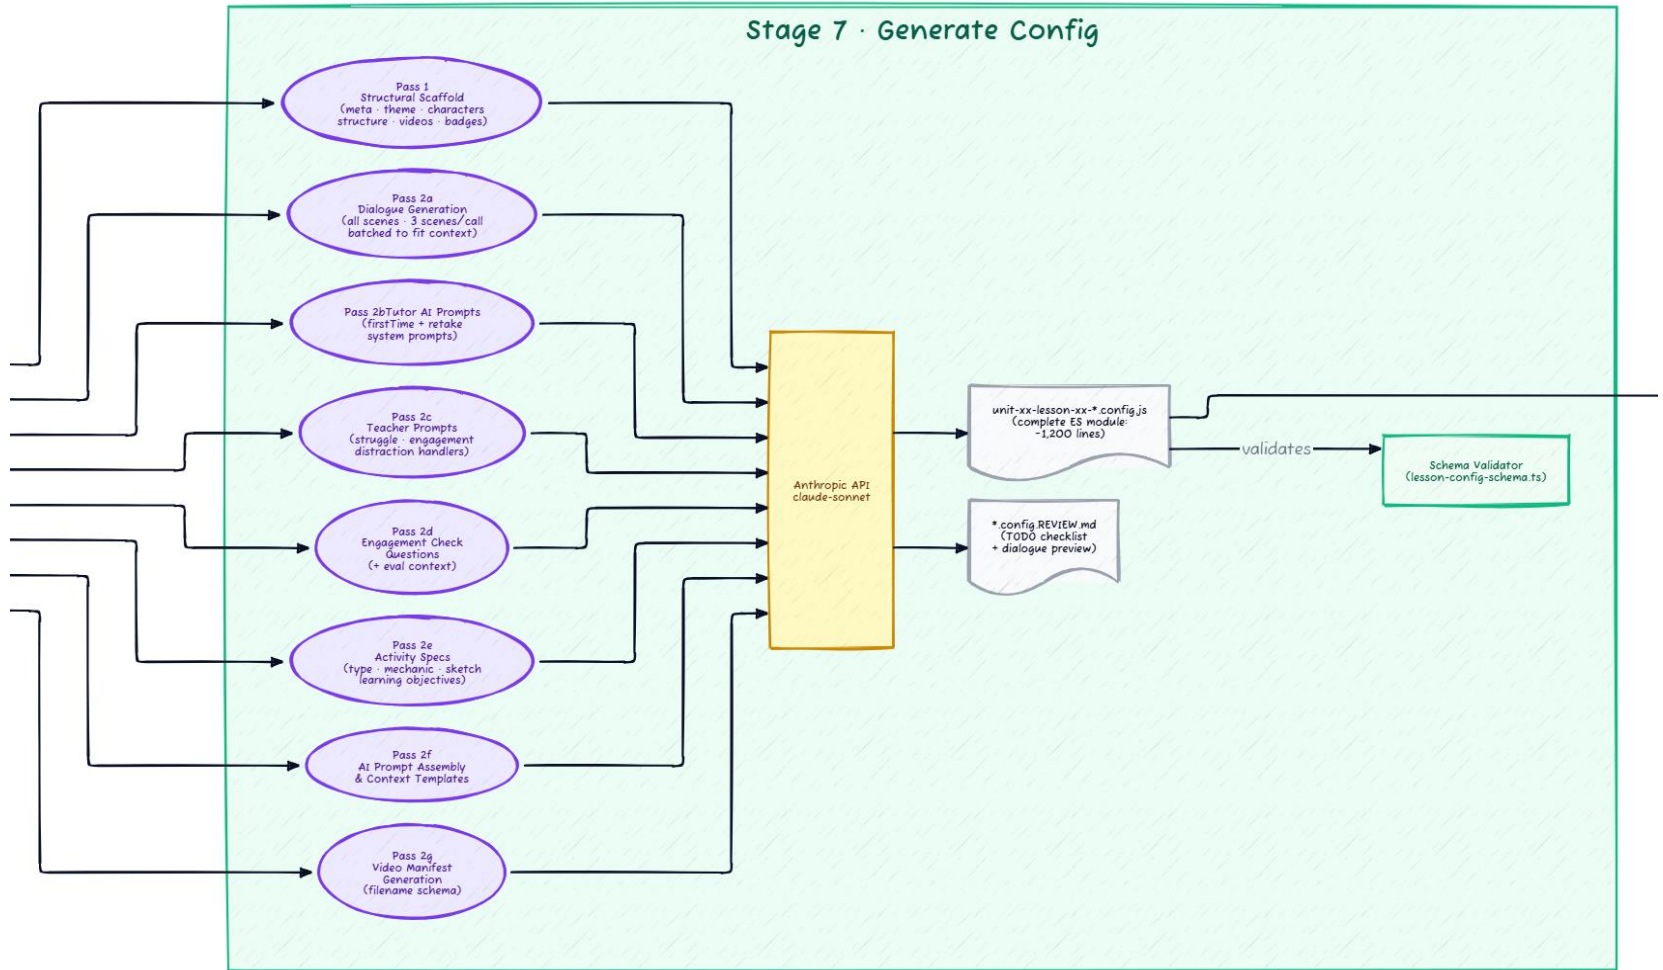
Stage 7 · Generate Config

Pass 1
Structural Scaffold
(meta · theme · characters
structure · videos · badges)

Pass 2a
Dialogue Generation
(all scenes · 3 scenes/call
batched to fit context)

Pass 2bTutor AI Prompts
(firstTime + retake
system prompts)

Pass 2c
Teacher Prompts
(struggle · engagement
distraction handlers)

Pass 2d
Engagement Check
Questions
(+ eval context)

Pass 2e
Activity Specs
(type · mechanic · sketch
learning objectives)

Pass 2f
AI Prompt Assembly
& Context Templates

Pass 2g
Video Manifest
Generation
(filename schema)

Anthropic API
claude-sonnet

unit-xx-lesson-xx-*.config.js
(complete ES module
~1,200 lines)

*.config.REVIEW.md
(TODO checklist
+ dialogue preview)

validates

Schema Validator
(lesson-config-schema.ts)